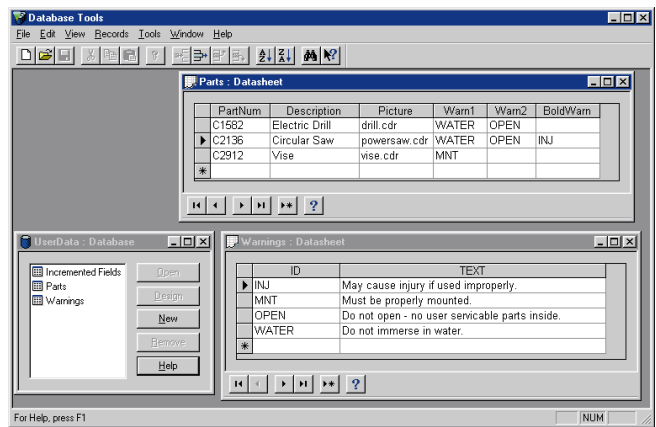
Database Tools

File Edit View Records Tools Window Help

Parts : Datasheet

| PartNum | Description | Picture | Warn1 | Warn2 | BoldWarn |
|---|---|---|---|---|---|
| C1582 | Electric Drill | drill.cdr | WATER | OPEN | |
| C2136 | Circular Saw | powersaw.cdr | WATER | OPEN | INJ |
| C2912 | Vise | vise.cdr | MNT | | |
| | | | | | |

?

UserData : Database

Incremented Fields
Parts
Warnings

Open
Design
New
Remove
Help

Warnings : Datasheet

| ID | TEXT |
|---|---|
| INJ | May cause injury if used improperly. |
| MNT | Must be properly mounted. |
| OPEN | Do not open - no user servicable parts inside. |
| WATER | Do not immerse in water. |
| | |

?

For Help, press F1

NUM